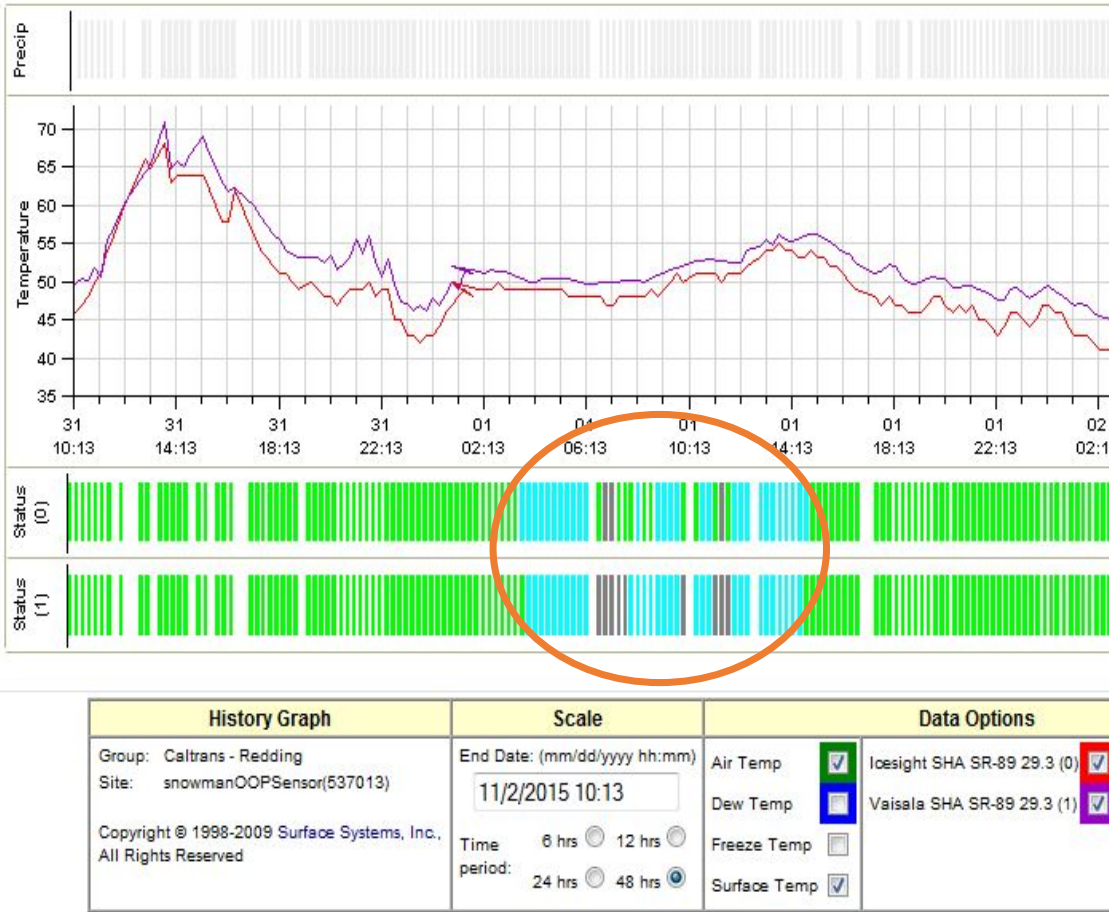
Precip

Temperature

70
65
60
55
50
45
40
35

31 10:13
31 14:13
31 18:13
31 22:13
01 02:13
01 06:13
01 10:13
01 14:13
01 18:13
01 22:13
02 02:1

Status (0)

Status (1)

| History Graph | Scale | Data Options | |
|---|---|---|---|
| Group: Caltrans - Redding<br>Site: snowmanOOPSensor(537013)<br><br>Copyright © 1998-2009 Surface Systems, Inc., All Rights Reserved | End Date: (mm/dd/yyyy hh:mm)<br>11/2/2015 10:13<br>Time period: 6 hrs 12 hrs 24 hrs 48 hrs | Air Temp<br>Dew Temp<br>Freeze Temp<br>Surface Temp | Icesight SHA SR-89 29.3 (0)<br>Vaisala SHA SR-89 29.3 (1) |